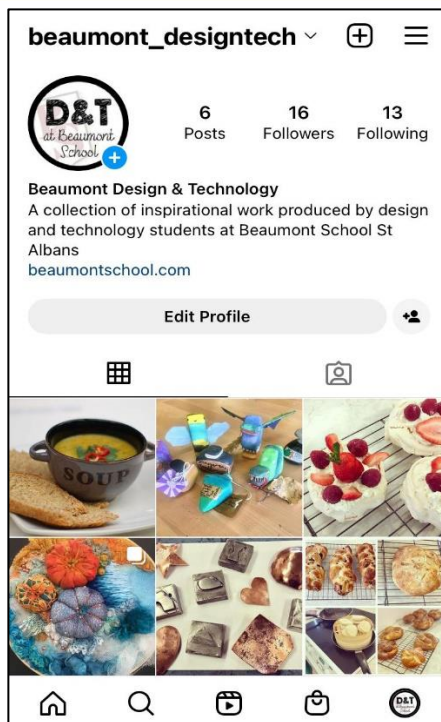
beaumont_designtech

D&T at Beaumont School

6 Posts
16 Followers
13 Following

Beaumont Design & Technology
A collection of inspirational work produced by design and technology students at Beaumont School St Albans
beaumontschool.com

Edit Profile

SOUP